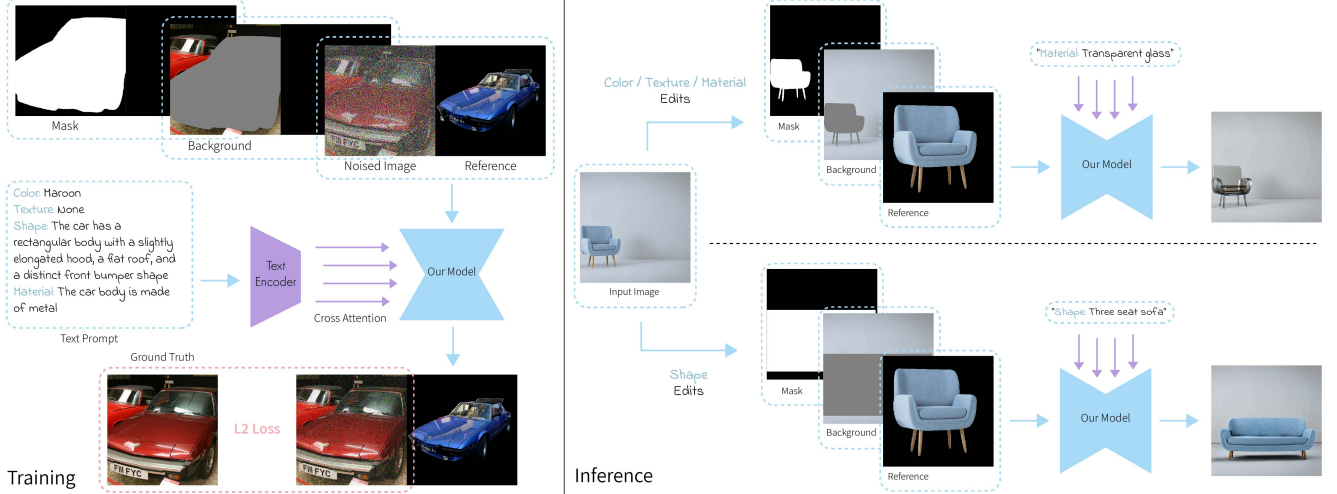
Mask

Background

Noised Image

Reference

Color: Maroon
Texture: None
Shape: The car has a rectangular body with a slightly elongated hood, a flat roof, and a distinct front bumper shape
Material: The car body is made of metal

Text Prompt

Text Encoder

Cross Attention

Our Model

Ground Truth

L2 Loss

Training

Color / Texture / Material
Edits

Mask

Background

Reference

"Material: Transparent glass"

Our Model

Input Image

Shape
Edits

Mask

Background

Reference

"Shape: Three seat sofa"

Our Model

Inference